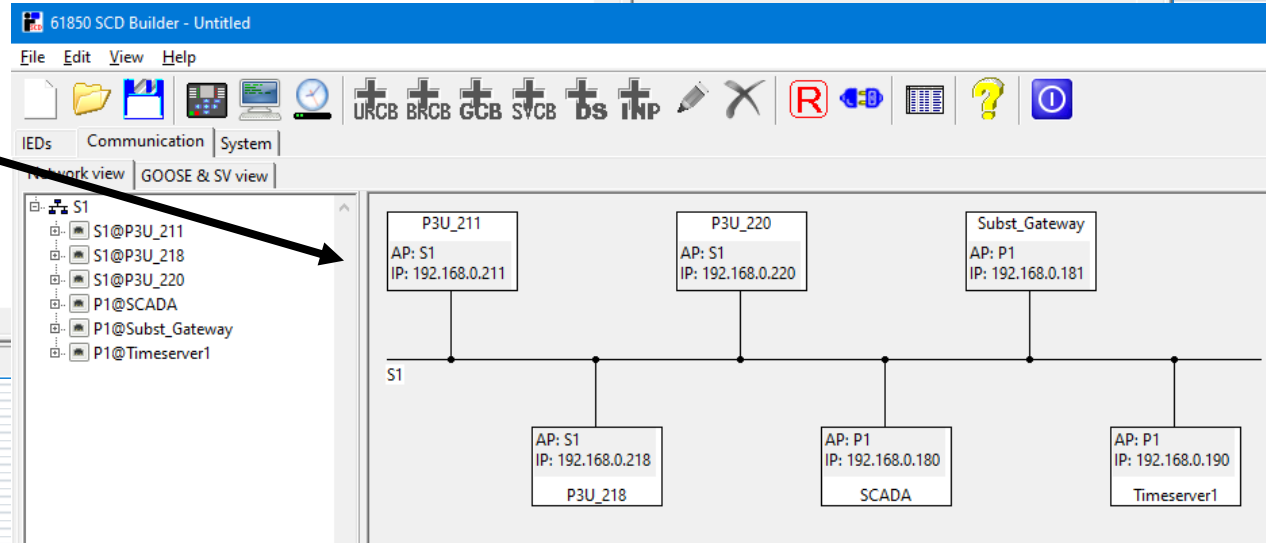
61850 SCD Builder - Untitled

File Edit View Help

URCB BRCB GCB SVCB DS INP

R

IEDs Communication System

Network view GOOSE & SV view

S1
S1@P3U_211
S1@P3U_218
S1@P3U_220
P1@SCADA
P1@Subst_Gateway
P1@Timeserver1

P3U_211
AP: S1
IP: 192.168.0.211

P3U_220
AP: S1
IP: 192.168.0.220

Subst_Gateway
AP: P1
IP: 192.168.0.181

S1

AP: S1
IP: 192.168.0.218
P3U_218

AP: P1
IP: 192.168.0.180
SCADA

AP: P1
IP: 192.168.0.190
Timeserver1